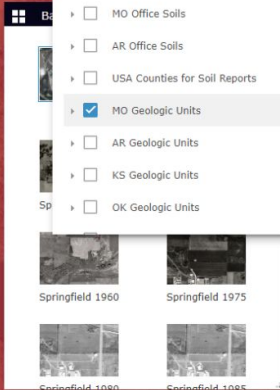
Ba

MO Office Soils

AR Office Soils

USA Counties for Soil Reports

MO Geologic Units

AR Geologic Units

KS Geologic Units

OK Geologic Units

Spr

Springfield 1960

Springfield 1975

Springfield 1980

Springfield 1985